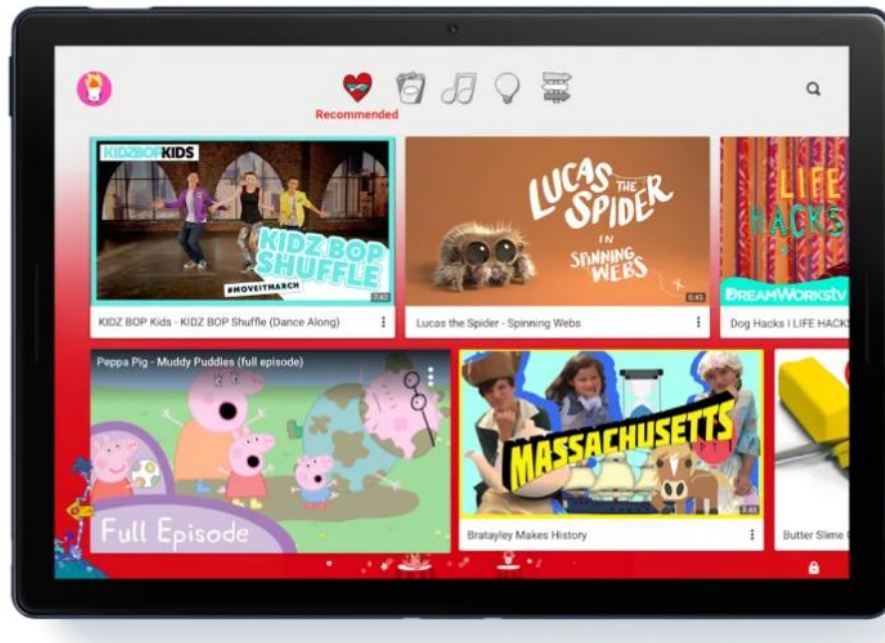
Recommended

KIDZBOPKIDS

KIDZ BOP SHUFFLE

#MOVEITMARCH

3:42

KIDZ BOP Kids - KIDZ BOP Shuffle (Dance Along)

LUCAS THE SPIDER IN SPINNING WEBS

0:45

Lucas the Spider - Spinning Webs

LIFE HACKS

DREAMWORKSTV

Dog Hacks I LIFE HACKS

Peppa Pig - Muddy Puddles (full episode)

Full Episode

MASSACHUSETTS PT 1

2:43

Bratayley Makes History

Butter Slime